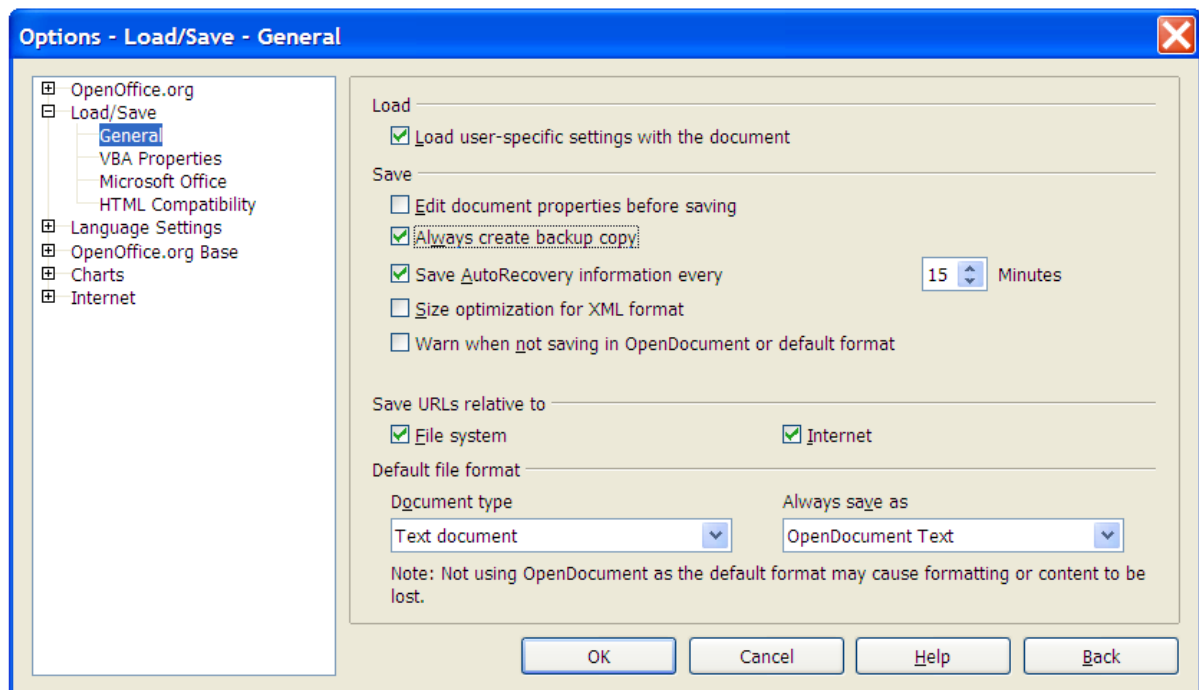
Options - Load/Save - General

OpenOffice.org
Load/Save
General
VBA Properties
Microsoft Office
HTML Compatibility
Language Settings
OpenOffice.org Base
Charts
Internet

Load

Load user-specific settings with the document

Save

Edit document properties before saving

Always create backup copy

Save AutoRecovery information every 15 Minutes

Size optimization for XML format

Warn when not saving in OpenDocument or default format

Save URLs relative to

File system

Internet

Default file format

Document type

Text document

Always save as

OpenDocument Text

Note: Not using OpenDocument as the default format may cause formatting or content to be lost.

OK

Cancel

Help

Back